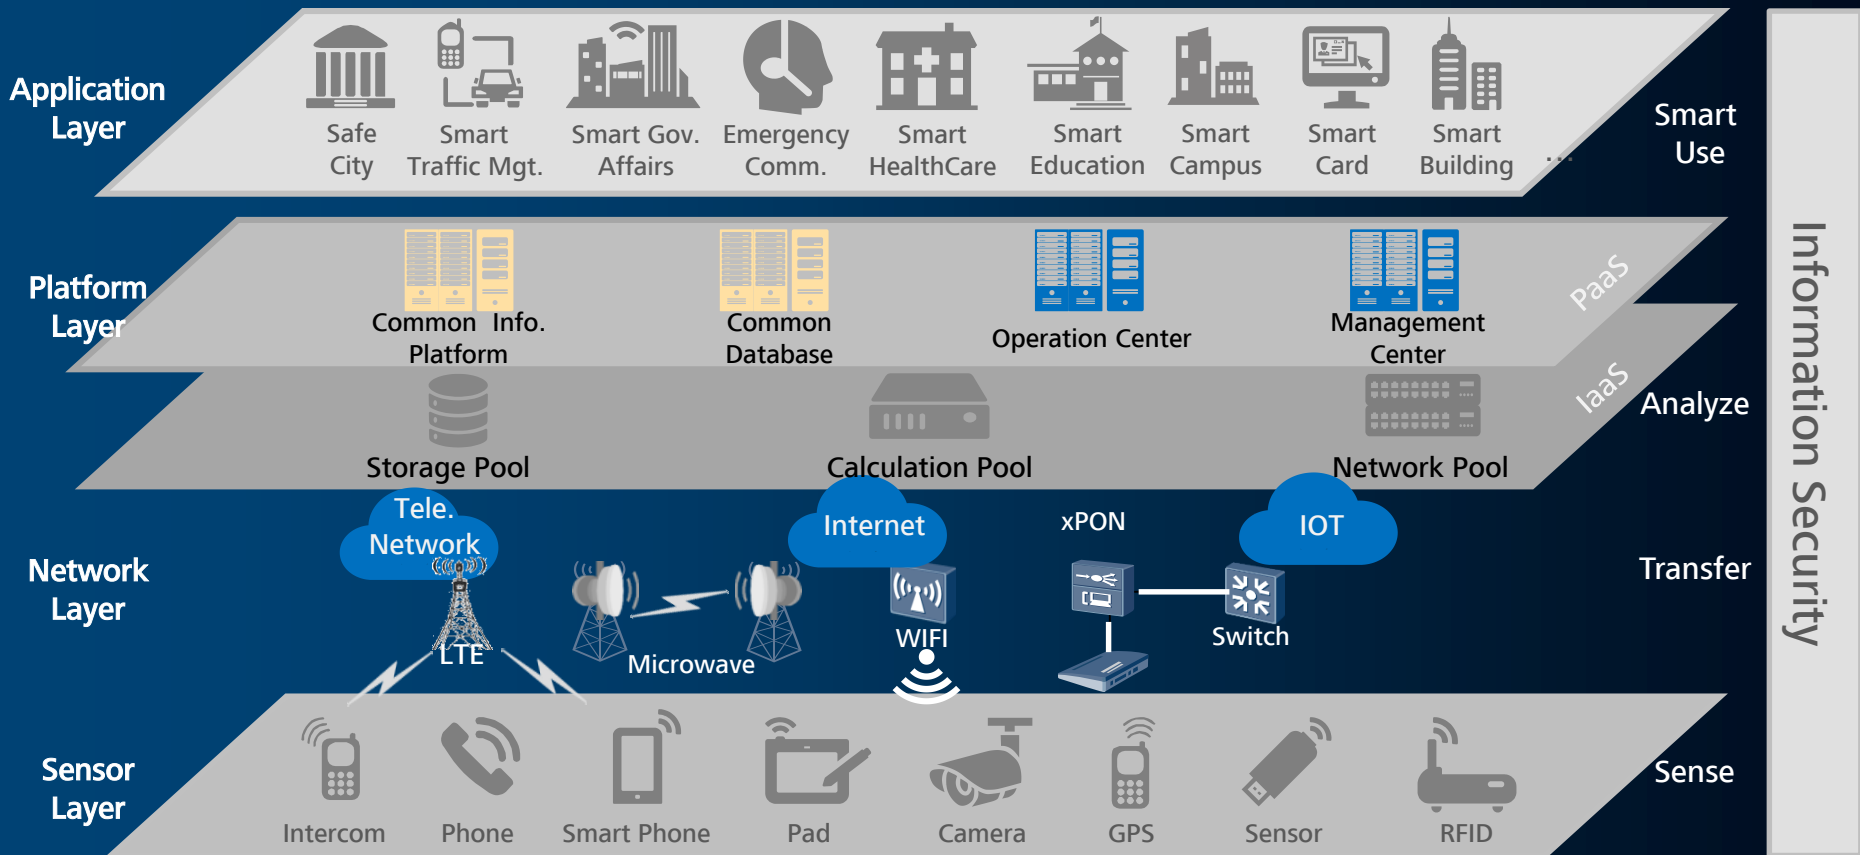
Application Layer

Safe City
Smart Traffic Mgt.
Smart Gov. Affairs
Emergency Comm.
Smart HealthCare
Smart Education
Smart Campus
Smart Card
Smart Building
...

Smart Use

Platform Layer

Common Info. Platform
Common Database
Operation Center
Management Center

PaaS
IaaS

Storage Pool
Calculation Pool
Network Pool

Analyze

Network Layer

Tele. Network
LTE
Microwave
Internet
WIFI
xPON
IOT
Switch

Transfer

Sensor Layer

Intercom
Phone
Smart Phone
Pad
Camera
GPS
Sensor
RFID

Sense

Information Security